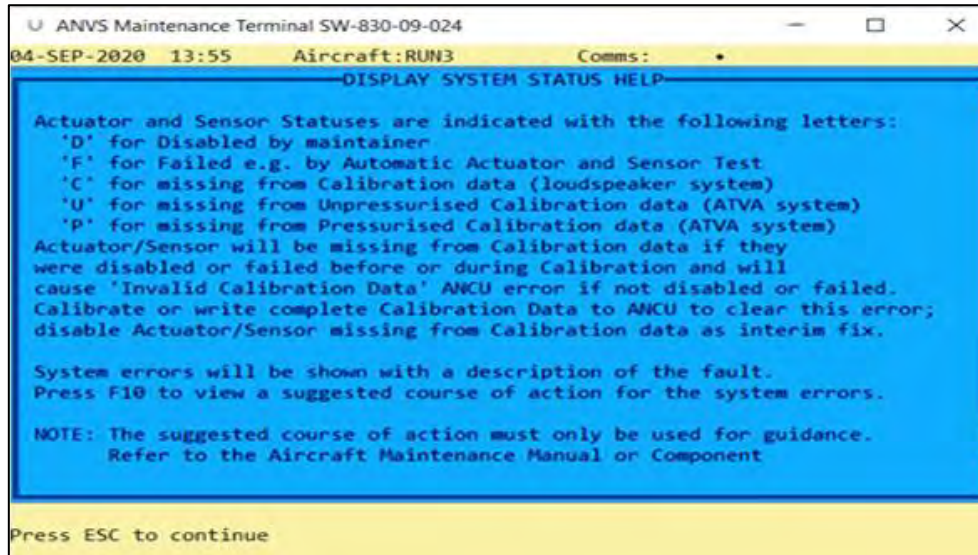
ANVS Maintenance Terminal SW-830-09-024

04-SEP-2020 13:55 Aircraft:RUN3 Comms: •

DISPLAY SYSTEM STATUS HELP

Actuator and Sensor Statuses are indicated with the following letters:
'D' for Disabled by maintainer
'F' for Failed e.g. by Automatic Actuator and Sensor Test
'C' for missing from Calibration data (loudspeaker system)
'U' for missing from Unpressurised Calibration data (ATVA system)
'P' for missing from Pressurised Calibration data (ATVA system)
Actuator/Sensor will be missing from Calibration data if they were disabled or failed before or during Calibration and will cause 'Invalid Calibration Data' ANCU error if not disabled or failed. Calibrate or write complete Calibration Data to ANCU to clear this error; disable Actuator/Sensor missing from Calibration data as interim fix.

System errors will be shown with a description of the fault. Press F10 to view a suggested course of action for the system errors.

NOTE: The suggested course of action must only be used for guidance. Refer to the Aircraft Maintenance Manual or Component

Press ESC to continue